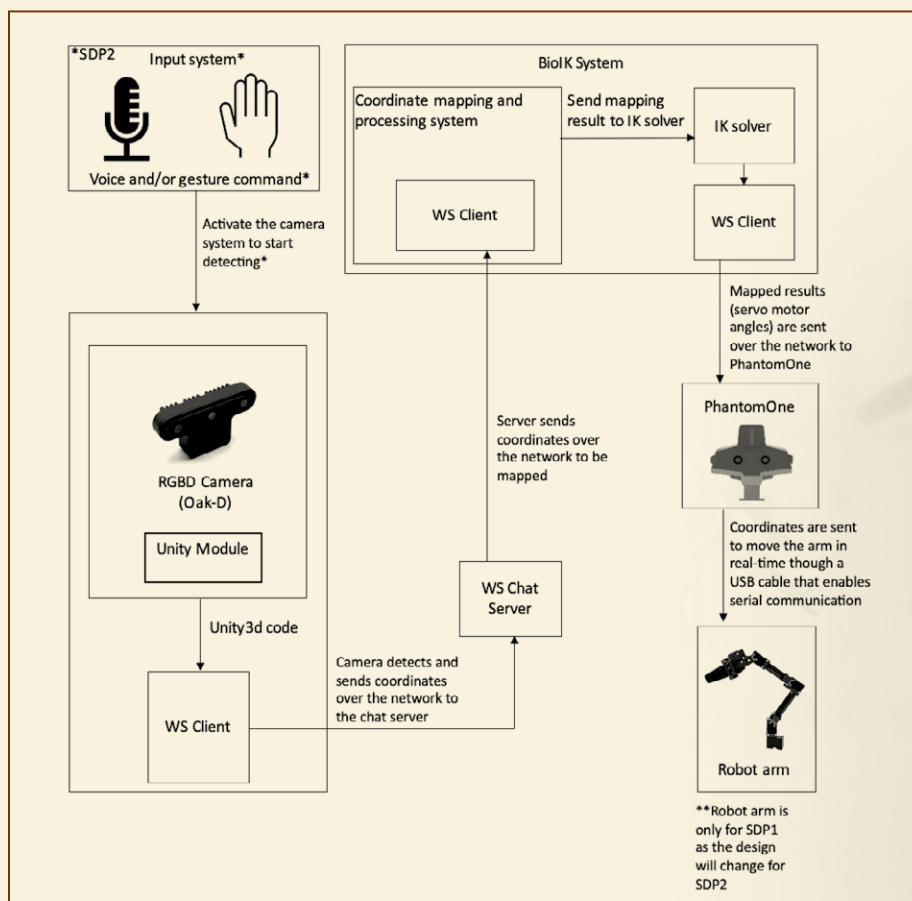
*SDP2
Input system*

Voice and/or gesture command*

Activate the camera system to start detecting*

RGBD Camera (Oak-D)

Unity Module

Unity3d code

WS Client

Camera detects and sends coordinates over the network to the chat server

WS Chat Server

Server sends coordinates over the network to be mapped

BioIK System

Coordinate mapping and processing system

WS Client

Send mapping result to IK solver

IK solver

WS Client

Mapped results (servo motor angles) are sent over the network to PhantomOne

PhantomOne

Coordinates are sent to move the arm in real-time though a USB cable that enables serial communication

Robot arm

**Robot arm is only for SDP1 as the design will change for SDP2